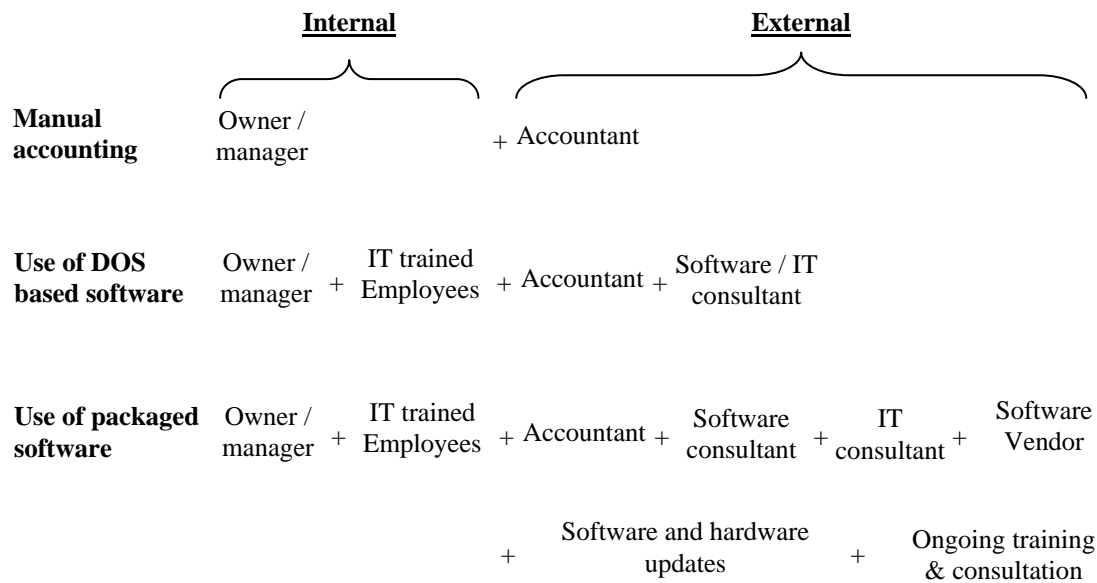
**Internal**

**External**

**Manual accounting** Owner / manager + Accountant

**Use of DOS based software** Owner / manager + IT trained Employees + Accountant + Software / IT consultant

**Use of packaged software** Owner / manager + IT trained Employees + Accountant + Software consultant + IT consultant + Software Vendor

+ Software and hardware updates + Ongoing training & consultation